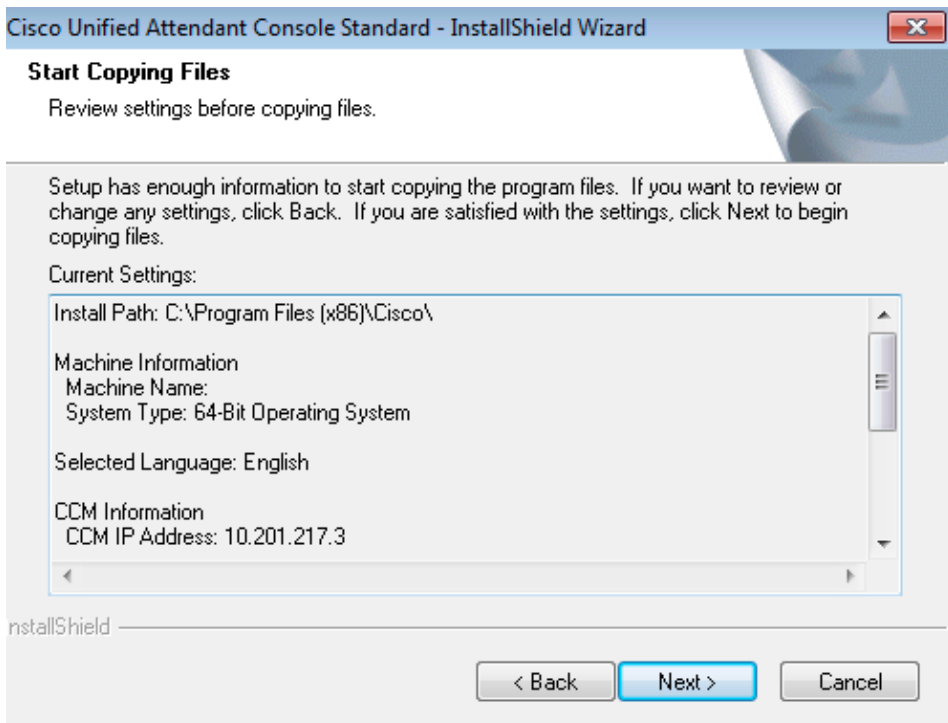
Cisco Unified Attendant Console Standard - InstallShield Wizard

Start Copying Files

Review settings before copying files.

Setup has enough information to start copying the program files. If you want to review or change any settings, click Back. If you are satisfied with the settings, click Next to begin copying files.

Current Settings:

Install Path: C:\Program Files (x86)\Cisco\

Machine Information
Machine Name:
System Type: 64-Bit Operating System

Selected Language: English

CCM Information
CCM IP Address: 10.201.217.3

nstallShield

< Back Next > Cancel